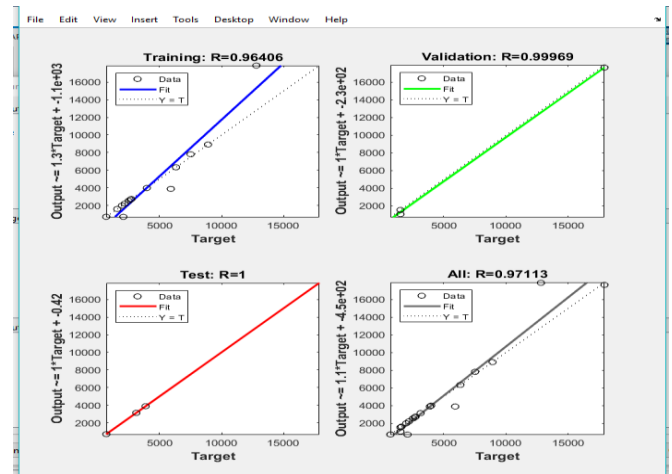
File Edit View Insert Tools Desktop Window Help

Training: R=0.96406

Output ~= 1.3*Target + -1.1e+03

16000
14000
12000
10000
8000
6000
4000
2000

Data
Fit
Y = T

5000 10000 15000
Target

Validation: R=0.99969

Output ~= 1*Target + -2.3e+02

16000
14000
12000
10000
8000
6000
4000
2000

Data
Fit
Y = T

5000 10000 15000
Target

Test: R=1

Output ~= 1*Target + -0.42

16000
14000
12000
10000
8000
6000
4000
2000

Data
Fit
Y = T

5000 10000 15000
Target

All: R=0.97113

Output ~= 1.1*Target + -4.5e+02

16000
14000
12000
10000
8000
6000
4000
2000

Data
Fit
Y = T

5000 10000 15000
Target